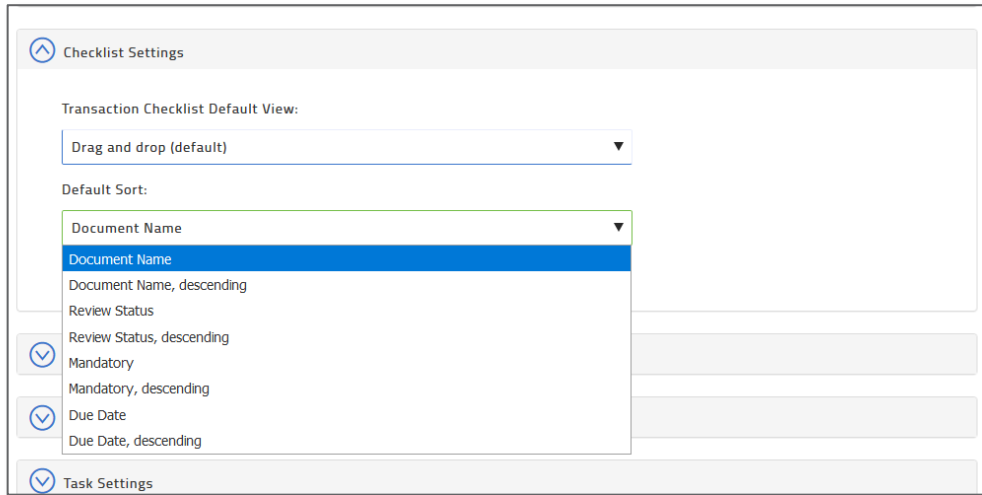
Checklist Settings

Transaction Checklist Default View:

Drag and drop (default)

Default Sort:

Document Name

Document Name
Document Name, descending
Review Status
Review Status, descending
Mandatory
Mandatory, descending
Due Date
Due Date, descending

Task Settings